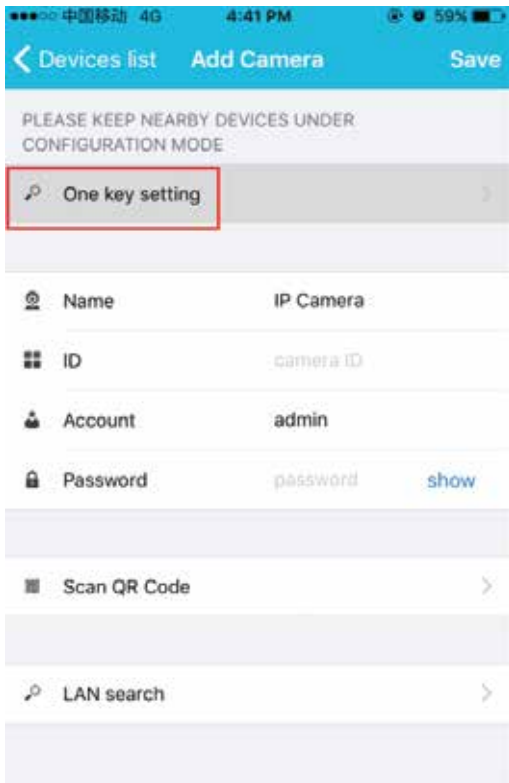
●●●○○ 中国移动 4G 4:41 PM 59%

< Devices list Add Camera Save

PLEASE KEEP NEARBY DEVICES UNDER CONFIGURATION MODE

One key setting

Name IP Camera

ID camera ID

Account admin

Password password show

Scan QR Code

LAN search